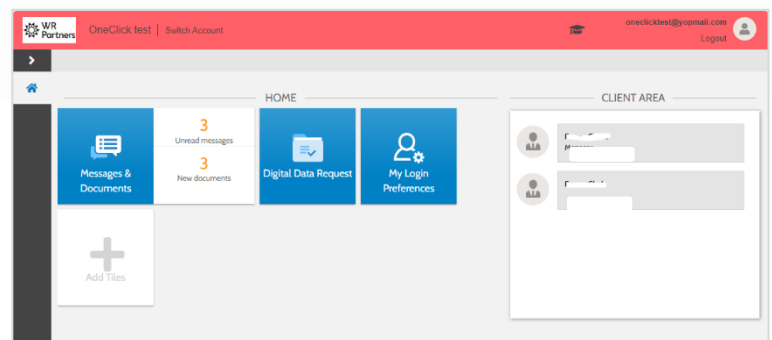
WR Partners

OneClick test | Switch Account

oneclicktest@yopmail.com

Logout

HOME

Messages & Documents

3

Unread messages

3

New documents

Digital Data Request

My Login Preferences

Add Tiles

CLIENT AREA

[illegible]

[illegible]

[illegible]